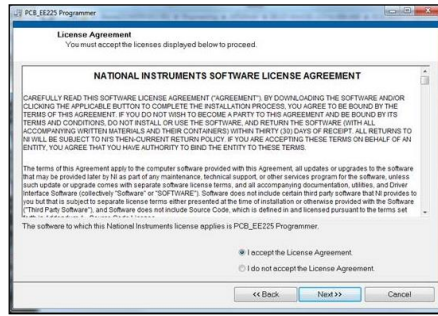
PCB_EE225 Programmer

License Agreement
You must accept the licenses displayed below to proceed.

NATIONAL INSTRUMENTS SOFTWARE LICENSE AGREEMENT

CAREFULLY READ THIS SOFTWARE LICENSE AGREEMENT ("AGREEMENT"). BY DOWNLOADING THE SOFTWARE AND/OR CLICKING THE APPLICABLE BUTTON TO COMPLETE THE INSTALLATION PROCESS, YOU AGREE TO BE BOUND BY THE TERMS OF THIS AGREEMENT. IF YOU DO NOT WISH TO BECOME A PARTY TO THIS AGREEMENT AND BE BOUND BY ITS TERMS AND CONDITIONS, DO NOT INSTALL OR USE THE SOFTWARE, AND RETURN THE SOFTWARE (WITH ALL ACCOMPANYING WRITTEN MATERIALS AND THEIR CONTAINERS) WITHIN THIRTY (30) DAYS OF RECEIPT. ALL RETURNS TO NI WILL BE SUBJECT TO NI'S THEN-CURRENT RETURN POLICY. IF YOU ARE ACCEPTING THESE TERMS ON BEHALF OF AN ENTITY, YOU AGREE THAT YOU HAVE AUTHORITY TO BIND THE ENTITY TO THESE TERMS.

The terms of this Agreement apply to the computer software provided with this Agreement, all updates or upgrades to the software that may be provided later by NI as part of any maintenance, technical support, or other services program for the software, unless such update or upgrade comes with separate software license terms, and all accompanying documentation, utilities, and Driver Interface Software (collectively "Software" or "SOFTWARE"). Software does not include certain third party software that NI provides to you that is subject to separate license terms either presented at the time of installation or otherwise provided with the Software ("Third Party Software"), and Software does not include Source Code, which is defined in and licensed pursuant to the terms set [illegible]

The software to which this National Instruments license applies is PCB_EE225 Programmer.

I accept the License Agreement.
I do not accept the License Agreement.

<< Back
Next >>
Cancel